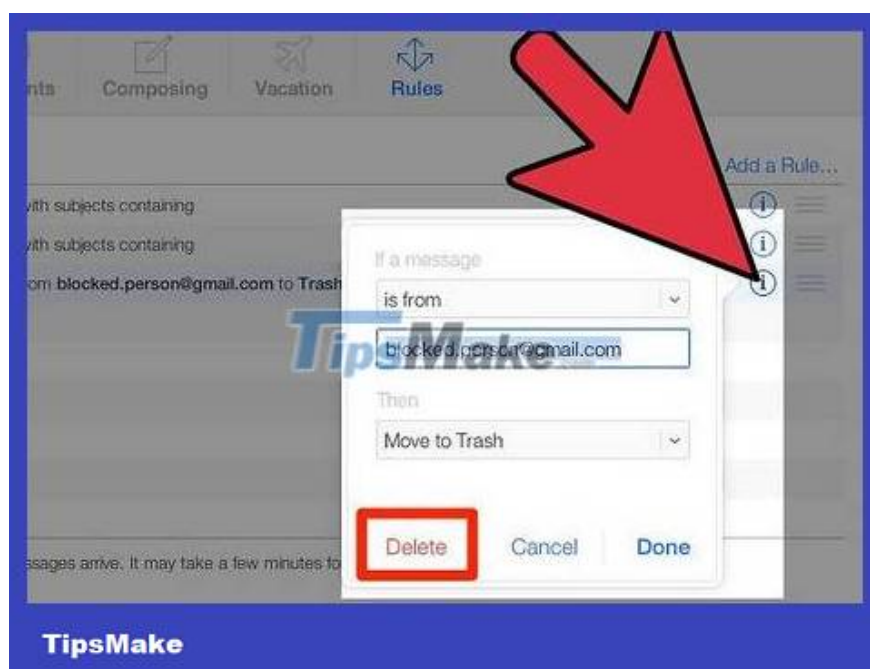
nts Composing Vacation Rules

Add a Rule...

vith subjects containing

vith subjects containing

om blocked.person@gmail.com to Trash

If a message

is from

blocked.person@gmail.com

TipsMake

Then

Move to Trash

ssages arrive. It may take a few minutes fo

Delete Cancel Done

TipsMake